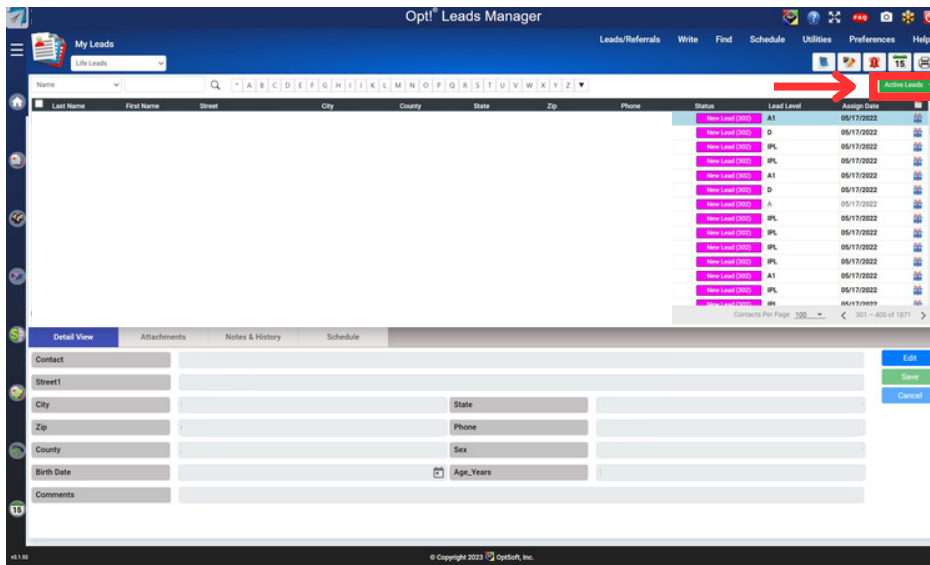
Opt!® Leads Manager

FAQ

My Leads

Life Leads

Leads/Referrals Write Find Schedule Utilities Preferences Help

15

Name

* A B C D E F G H I J K L M N O P Q R S T U V W X Y Z ▼

Active Leads

| Last Name | First Name | Street | City | County | State | Zip | Phone | Status | Lead Level | Assign Date |
|---|---|---|---|---|---|---|---|---|---|---|
| | | | | | | | | New Lead (302) | A1 | 05/17/2022 |
| | | | | | | | | New Lead (302) | D | 05/17/2022 |
| | | | | | | | | New Lead (302) | IPL | 05/17/2022 |
| | | | | | | | | New Lead (302) | IPL | 05/17/2022 |
| | | | | | | | | New Lead (302) | A1 | 05/17/2022 |
| | | | | | | | | New Lead (302) | D | 05/17/2022 |
| | | | | | | | | New Lead (302) | A | 05/17/2022 |
| | | | | | | | | New Lead (302) | IPL | 05/17/2022 |
| | | | | | | | | New Lead (302) | IPL | 05/17/2022 |
| | | | | | | | | New Lead (302) | IPL | 05/17/2022 |
| | | | | | | | | New Lead (302) | IPL | 05/17/2022 |
| | | | | | | | | New Lead (302) | A1 | 05/17/2022 |
| | | | | | | | | New Lead (302) | IPL | 05/17/2022 |
| | | | | | | | | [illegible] | IPL | 05/17/2022 |

Contacts Per Page 100 301 – 400 of 1671

Detail View Attachments Notes & History Schedule

Contact

Street1

City State

Zip Phone

County Sex

Birth Date Age_Years

Comments

Edit

Save

Cancel

15

v2.1.92

© Copyright 2023 OptSoft, Inc.